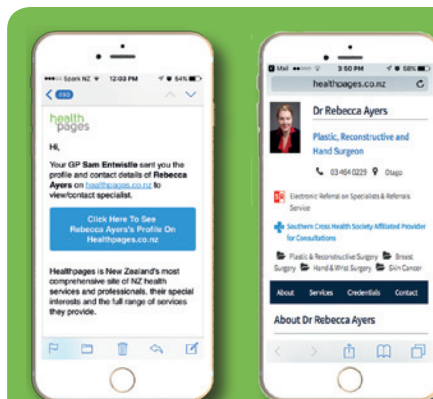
●●●○○ Spark NZ 12:03 PM 54%

< 693

health pages

Hi,

Your GP Sam Entwistle sent you the profile and contact details of Rebecca Ayers on healthpages.co.nz to view/contact specialist.

Click Here To See Rebecca Ayers's Profile On Healthpages.co.nz

Healthpages is New Zealand's most comprehensive site of NZ health services and professionals, their special interests and the full range of services they provide.

Mail 3:50 PM 58%

healthpages.co.nz

Dr Rebecca Ayers

Plastic, Reconstructive and Hand Surgeon

03 464 0229 Otago

Electronic Referral on Specialists & Referrals Service

Southern Cross Health Society Affiliated Provider for Consultations

Plastic & Reconstructive Surgery Breast Surgery Hand & Wrist Surgery Skin Cancer

About Services Credentials Contact

About Dr Rebecca Ayers